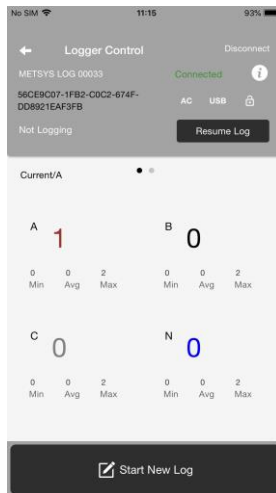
No SIM 11:15 93%

Logger Control Disconnect

METSYS LOG 00033 Connected

56CE9C07-1FB2-C0C2-674F-DD8921EAF3FB AC USB

Not Logging Resume Log

Current/A

A 1
0 Min 0 Avg 2 Max

B 0
0 Min 0 Avg 2 Max

C 0
0 Min 0 Avg 2 Max

N 0
0 Min 0 Avg 2 Max

Start New Log